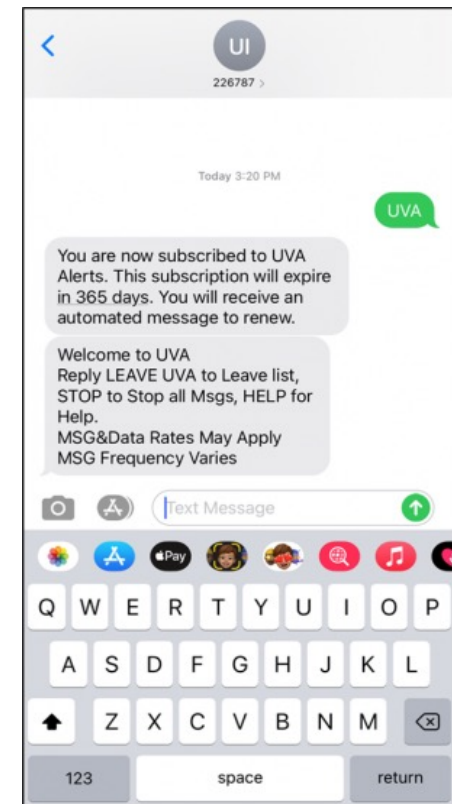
<

UI

226787 >

Today 3:20 PM

UVA

You are now subscribed to UVA Alerts. This subscription will expire in 365 days. You will receive an automated message to renew.

Welcome to UVA
Reply LEAVE UVA to Leave list, STOP to Stop all Msgs, HELP for Help.
MSG&Data Rates May Apply
MSG Frequency Varies

Text Message

Pay

Q W E R T Y U I O P

A S D F G H J K L

Z X C V B N M

123

space

return